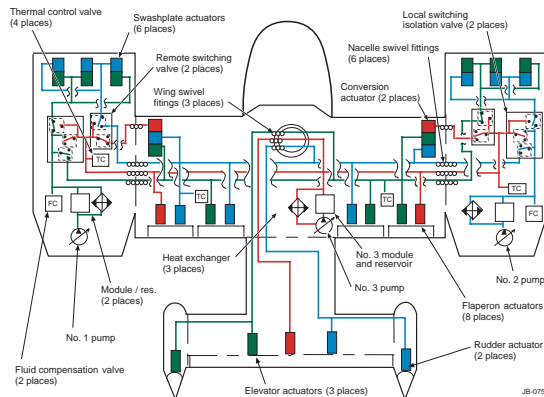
Thermal control valve (4 places)

Swashplate actuators (6 places)

Local switching isolation valve (2 places)

Remote switching valve (2 places)

Nacelle swivel fittings (6 places)

Wing swivel fittings (3 places)

Conversion actuator (2 places)

TC

TC

TC

TC

FC

FC

Heat exchanger (3 places)

No. 3 module and reservoir

Module / res. (2 places)

No. 3 pump

No. 2 pump

No. 1 pump

Flaperon actuators (8 places)

Fluid compensation valve (2 places)

Rudder actuator (2 places)

Elevator actuators (3 places)

JB-075